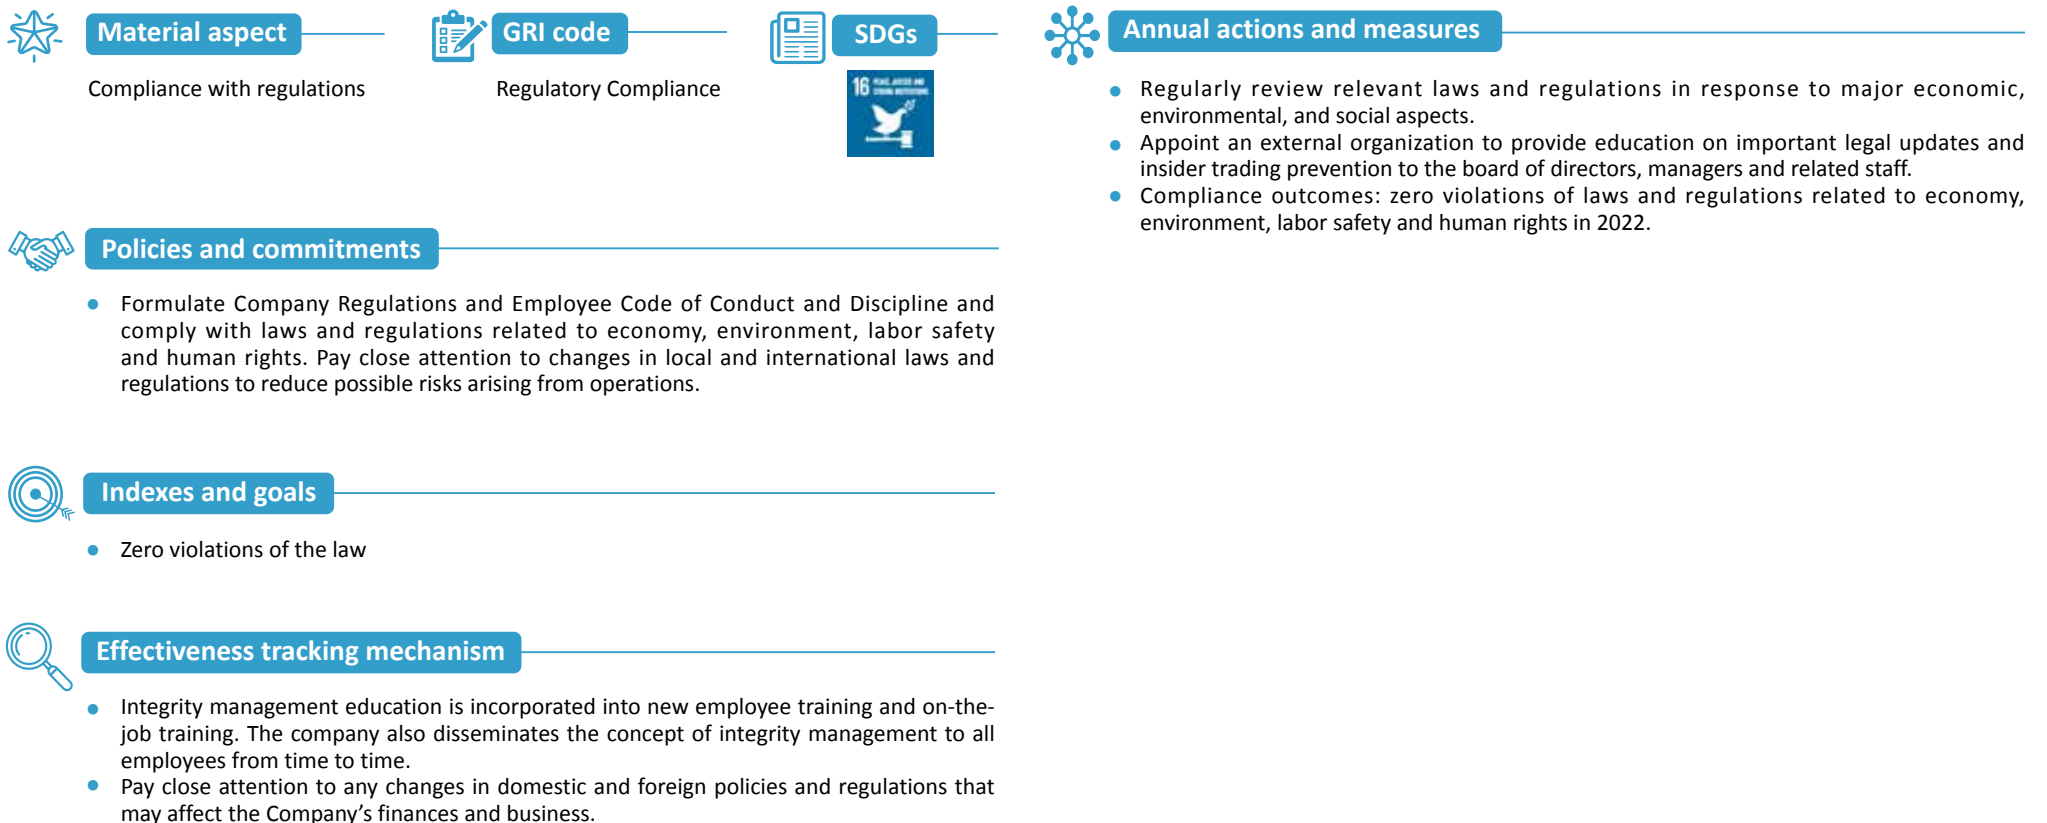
Material aspect

Compliance with regulations

GRI code

Regulatory Compliance

SDGs

16 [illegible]

Policies and commitments

- Formulate Company Regulations and Employee Code of Conduct and Discipline and comply with laws and regulations related to economy, environment, labor safety and human rights. Pay close attention to changes in local and international laws and regulations to reduce possible risks arising from operations.

Indexes and goals

- Zero violations of the law

Effectiveness tracking mechanism

- Integrity management education is incorporated into new employee training and on-the-job training. The company also disseminates the concept of integrity management to all employees from time to time.
- Pay close attention to any changes in domestic and foreign policies and regulations that may affect the Company's finances and business.

Annual actions and measures

- Regularly review relevant laws and regulations in response to major economic, environmental, and social aspects.
- Appoint an external organization to provide education on important legal updates and insider trading prevention to the board of directors, managers and related staff.
- Compliance outcomes: zero violations of laws and regulations related to economy, environment, labor safety and human rights in 2022.